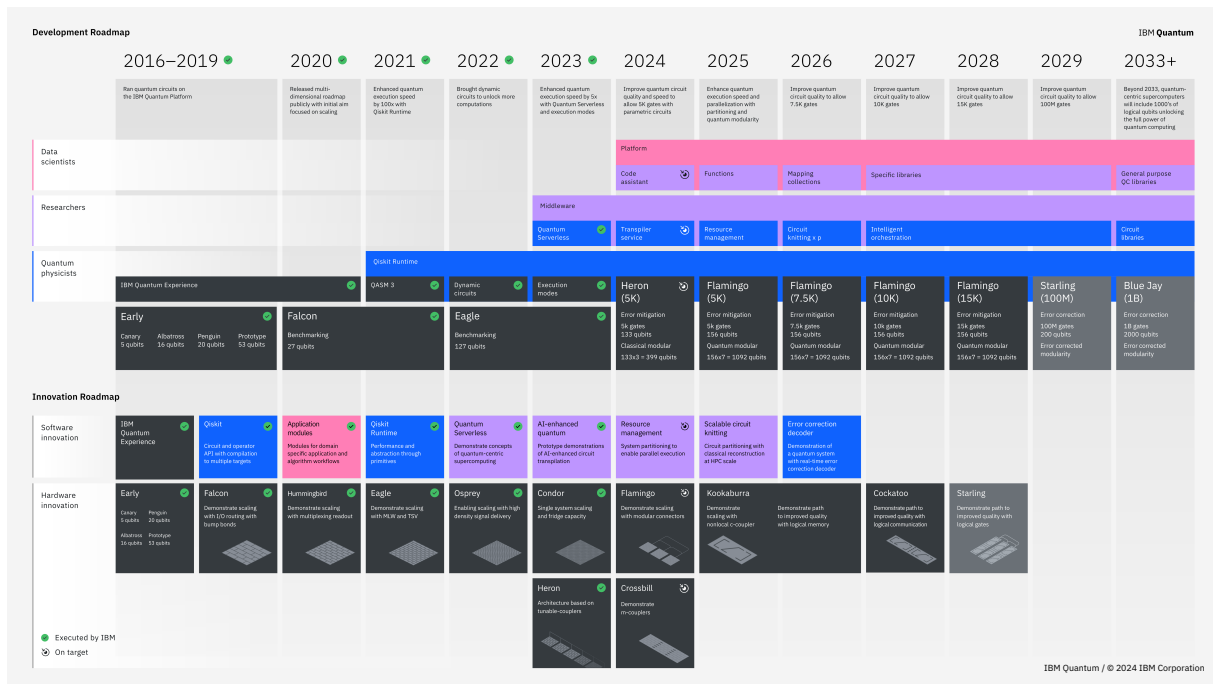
Development Roadmap

IBM Quantum

2016–2019 | 2020 | 2021 | 2022 | 2023 | 2024 | 2025 | 2026 | 2027 | 2028 | 2029 | 2033+

Ran quantum circuits on the IBM Quantum Platform

Released multi-dimensional roadmap publicly with initial aim focused on scaling

Enhanced quantum execution speed by 100x with Qiskit Runtime

Brought dynamic circuits to unlock more computations

Enhanced quantum execution speed by 5x with Quantum Serverless and execution modes

Improve quantum circuit quality and speed to allow 5K gates with parametric circuits

Enhance quantum execution speed and parallelization with partitioning and quantum modularity

Improve quantum circuit quality to allow 7.5K gates

Improve quantum circuit quality to allow 10K gates

Improve quantum circuit quality to allow 15K gates

Improve quantum circuit quality to allow 100M gates

Beyond 2033, quantum-centric supercomputers will include 1000's of logical qubits unlocking the full power of quantum computing

Data scientists

Platform

Code assistant | Functions | Mapping collections | Specific libraries | General purpose QC libraries

Researchers

Middleware

Quantum Serverless | Transpiler service | Resource management | Circuit knitting x p | Intelligent orchestration | Circuit libraries

Quantum physicists

Qiskit Runtime

IBM Quantum Experience | QASM 3 | Dynamic circuits | Execution modes

Heron (5K)
Error mitigation
5k gates
133 qubits
Classical modular
133x3 = 399 qubits

Flamingo (5K)
Error mitigation
5k gates
156 qubits
Quantum modular
156x7 = 1092 qubits

Flamingo (7.5K)
Error mitigation
7.5k gates
156 qubits
Quantum modular
156x7 = 1092 qubits

Flamingo (10K)
Error mitigation
10k gates
156 qubits
Quantum modular
156x7 = 1092 qubits

Flamingo (15K)
Error mitigation
15k gates
156 qubits
Quantum modular
156x7 = 1092 qubits

Starling (100M)
Error correction
100M gates
200 qubits
Error corrected modularity

Blue Jay (1B)
Error correction
1B gates
2000 qubits
Error corrected modularity

Early
Canary 5 qubits
Albatross 16 qubits
Penguin 20 qubits
Prototype 53 qubits

Falcon
Benchmarking
27 qubits

Eagle
Benchmarking
127 qubits

Innovation Roadmap

Software innovation

IBM Quantum Experience

Qiskit
Circuit and operator API with compilation to multiple targets

Application modules
Modules for domain specific application and algorithm workflows

Qiskit Runtime
Performance and abstraction through primitives

Quantum Serverless
Demonstrate concepts of quantum-centric supercomputing

AI-enhanced quantum
Prototype demonstrations of AI-enhanced circuit transpilation

Resource management
System partitioning to enable parallel execution

Scalable circuit knitting
Circuit partitioning with classical reconstruction at HPC scale

Error correction decoder
Demonstration of a quantum system with real-time error correction decoder

Hardware innovation

Early
Canary 5 qubits
Penguin 20 qubits
Albatross 16 qubits
Prototype 53 qubits

Falcon
Demonstrate scaling with I/O routing with bump bonds

Hummingbird
Demonstrate scaling with multiplexing readout

Eagle
Demonstrate scaling with MLW and TSV

Osprey
Enabling scaling with high density signal delivery

Condor
Single system scaling and fridge capacity

Flamingo
Demonstrate scaling with modular connectors

Kookaburra
Demonstrate scaling with nonlocal c-coupler
Demonstrate path to improved quality with logical memory

Cockatoo
Demonstrate path to improved quality with logical communication

Starling
Demonstrate path to improved quality with logical gates

Heron
Architecture based on tunable-couplers

Crossbill
Demonstrate m-couplers

Executed by IBM
On target

IBM Quantum / © 2024 IBM Corporation